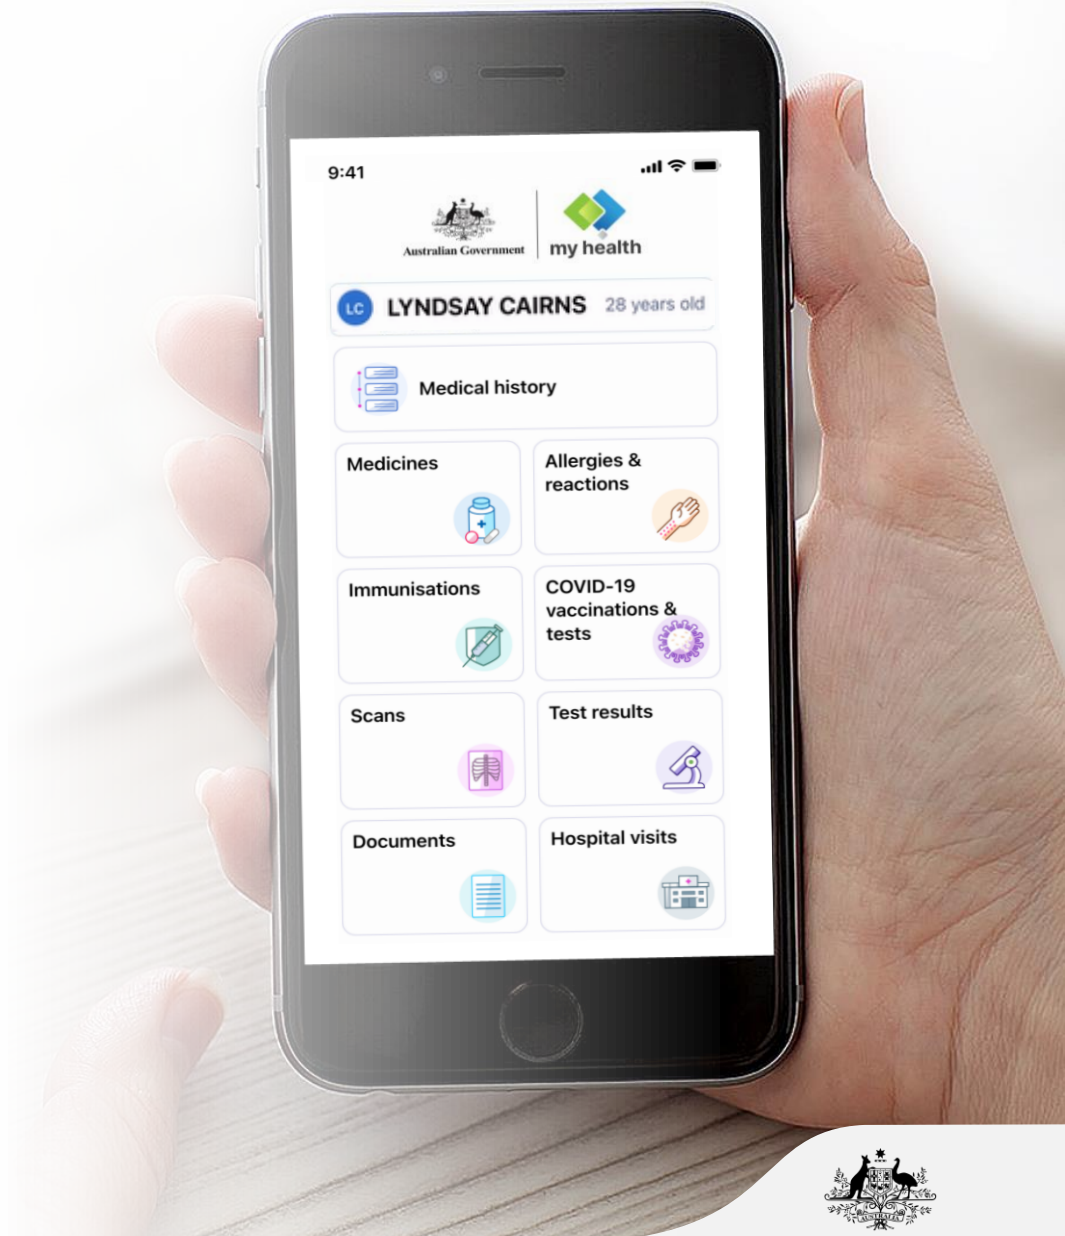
9:41

Australian Government

my health

LC LYNDSAY CAIRNS 28 years old

Medical history

Medicines

Allergies & reactions

Immunisations

COVID-19 vaccinations & tests

Scans

Test results

Documents

Hospital visits